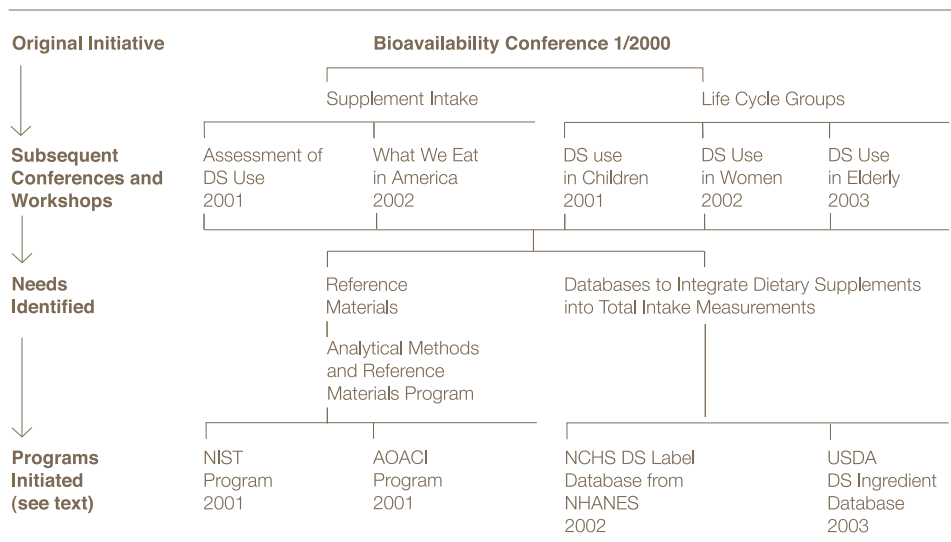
Original Initiative

Bioavailability Conference 1/2000

Supplement Intake

Life Cycle Groups

Subsequent Conferences and Workshops

Assessment of DS Use 2001

What We Eat in America 2002

DS use in Children 2001

DS Use in Women 2002

DS Use in Elderly 2003

Needs Identified

Reference Materials

Analytical Methods and Reference Materials Program

Databases to Integrate Dietary Supplements into Total Intake Measurements

Programs Initiated (see text)

NIST Program 2001

AOACI Program 2001

NCHS DS Label Database from NHANES 2002

USDA DS Ingredient Database 2003